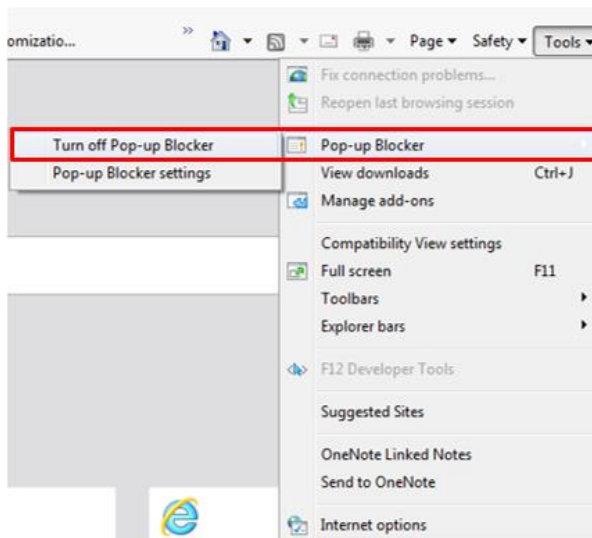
omizatio...

»

Page ▾ Safety ▾ Tools ▾

Fix connection problems...
Reopen last browsing session

Turn off Pop-up Blocker
Pop-up Blocker settings

Pop-up Blocker
View downloads Ctrl+J
Manage add-ons

Compatibility View settings
Full screen F11
Toolbars
Explorer bars

F12 Developer Tools

Suggested Sites

OneNote Linked Notes
Send to OneNote

Internet options